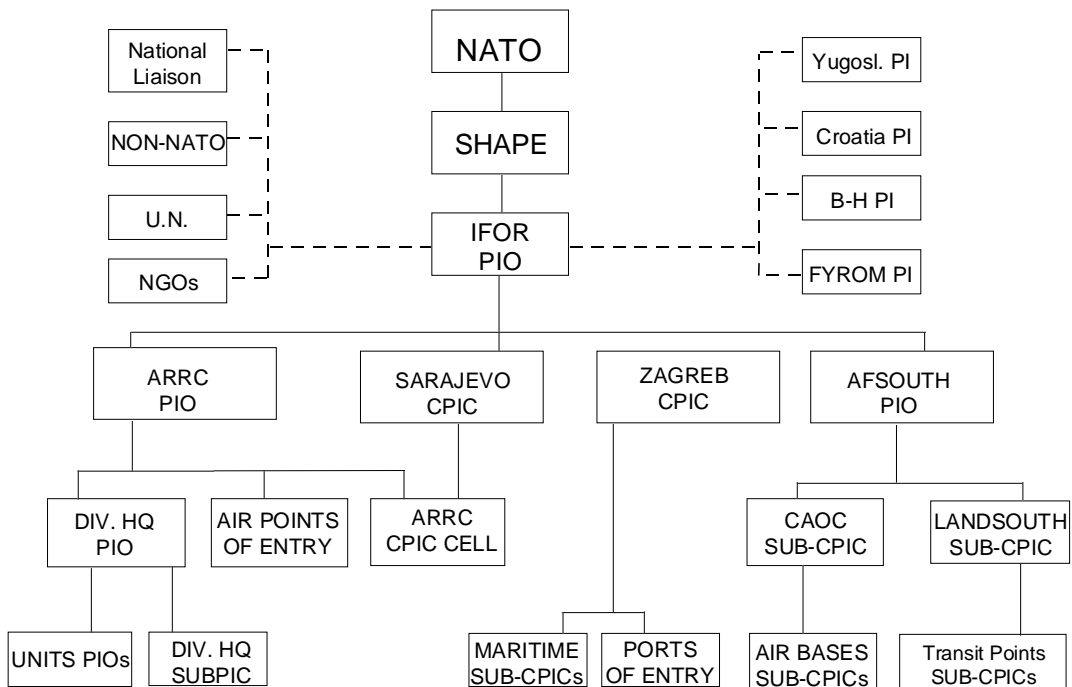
NATO

SHAPE

IFOR PIO

National Liaison

NON-NATO

U.N.

NGOs

Yugosl. PI

Croatia PI

B-H PI

FYROM PI

ARRC PIO

SARAJEVO CPIC

ZAGREB CPIC

AFSOUTH PIO

DIV. HQ PIO

AIR POINTS OF ENTRY

ARRC CPIC CELL

CAOC SUB-CPIC

LANDSOUTH SUB-CPIC

UNITS PIOs

DIV. HQ SUBPIC

MARITIME SUB-CPICs

PORTS OF ENTRY

AIR BASES SUB-CPICs

Transit Points SUB-CPICs